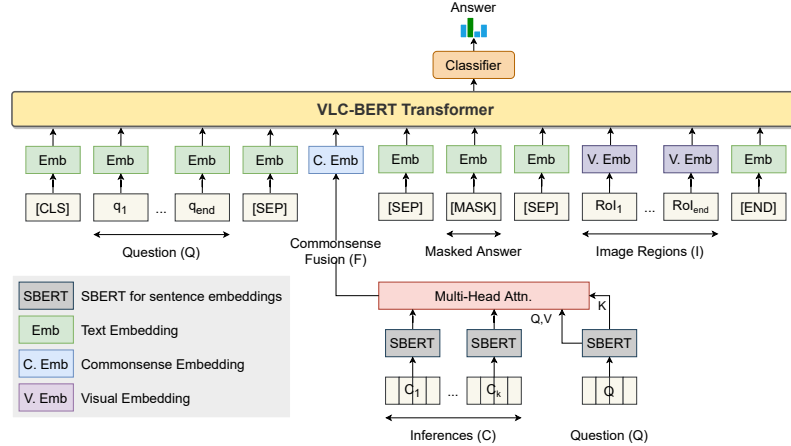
Answer

Classifier

VLC-BERT Transformer

Emb Emb Emb Emb C. Emb Emb Emb Emb V. Emb V. Emb Emb

[CLS] $q_1$ ... $q_{end}$ [SEP] [SEP] [MASK] [SEP] $RoI_1$ ... $RoI_{end}$ [END]

Question (Q)

Commonsense Fusion (F)

Masked Answer

Image Regions (I)

SBERT SBERT for sentence embeddings

Emb Text Embedding

C. Emb Commonsense Embedding

V. Emb Visual Embedding

Multi-Head Attn.

Q,V

K

SBERT SBERT SBERT

$C_1$ ... $C_k$ Q

Inferences (C)

Question (Q)